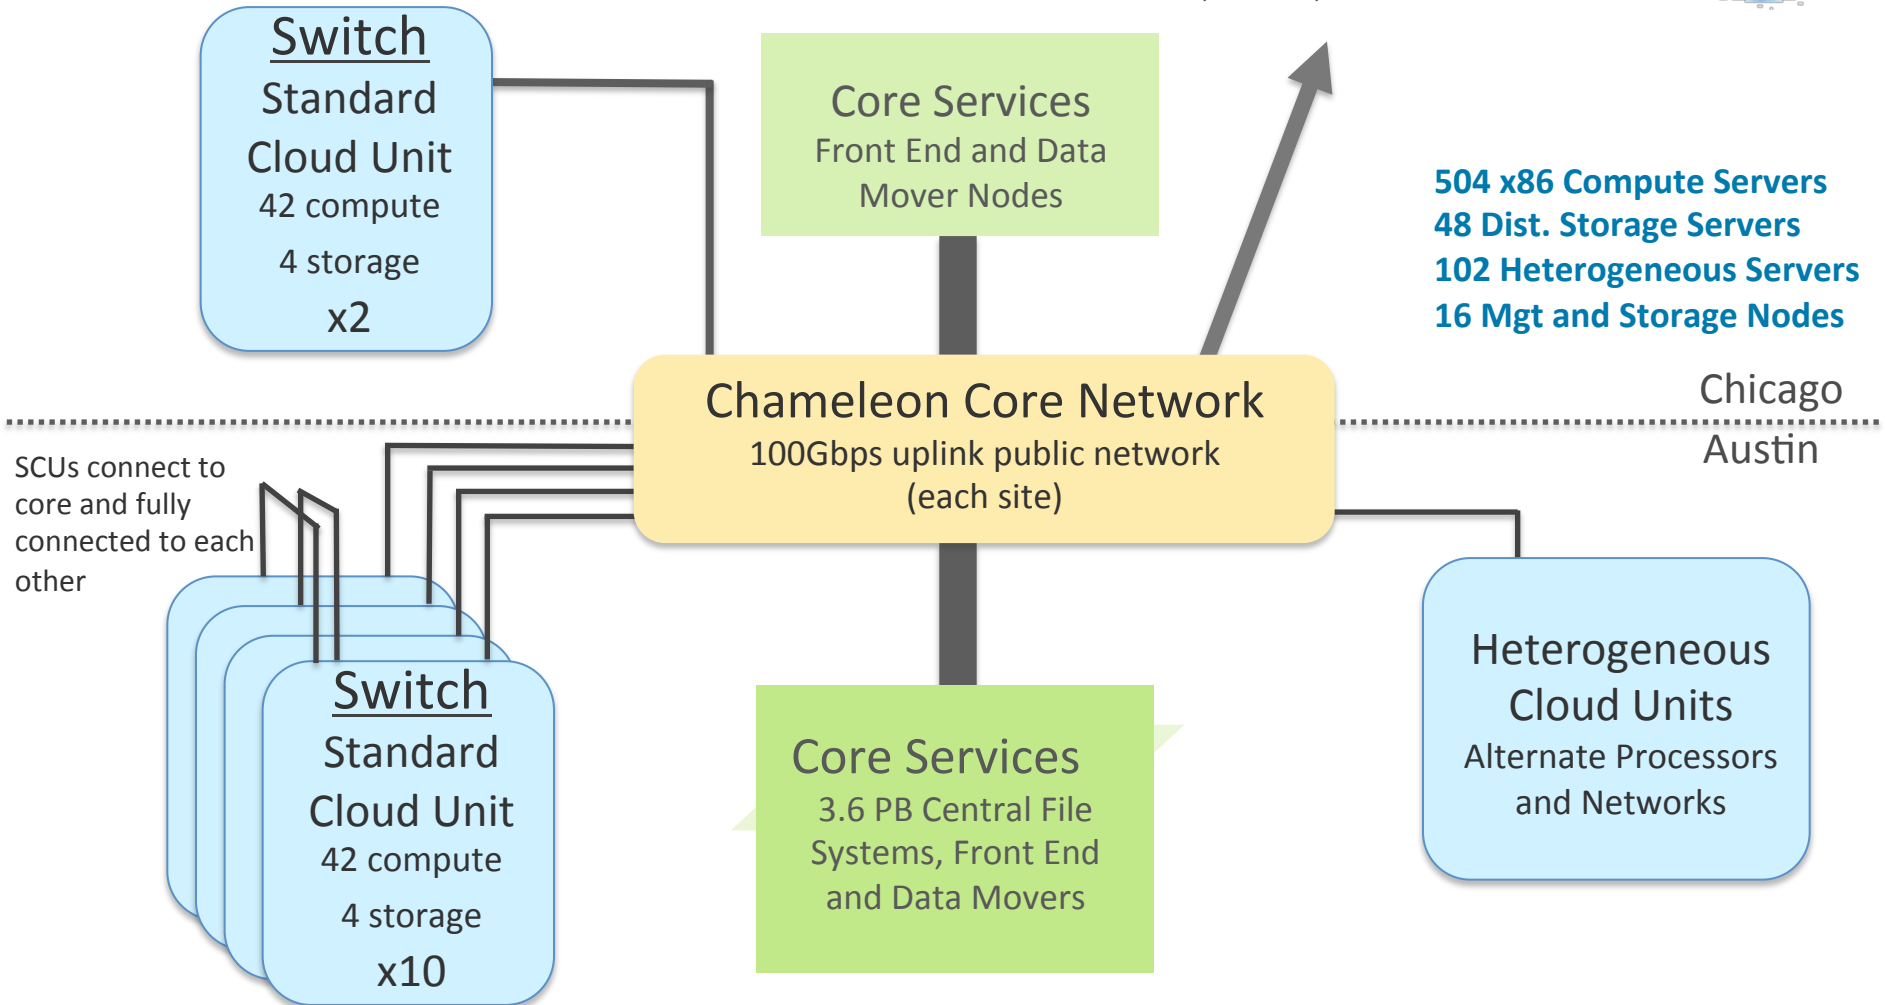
Switch
Standard Cloud Unit
42 compute
4 storage
x2

Core Services
Front End and Data Mover Nodes

504 x86 Compute Servers
48 Dist. Storage Servers
102 Heterogeneous Servers
16 Mgt and Storage Nodes

Chameleon Core Network
100Gbps uplink public network
(each site)

Chicago

Austin

SCUs connect to core and fully connected to each other

Switch
Standard Cloud Unit
42 compute
4 storage
x10

Core Services
3.6 PB Central File Systems, Front End and Data Movers

Heterogeneous Cloud Units
Alternate Processors and Networks